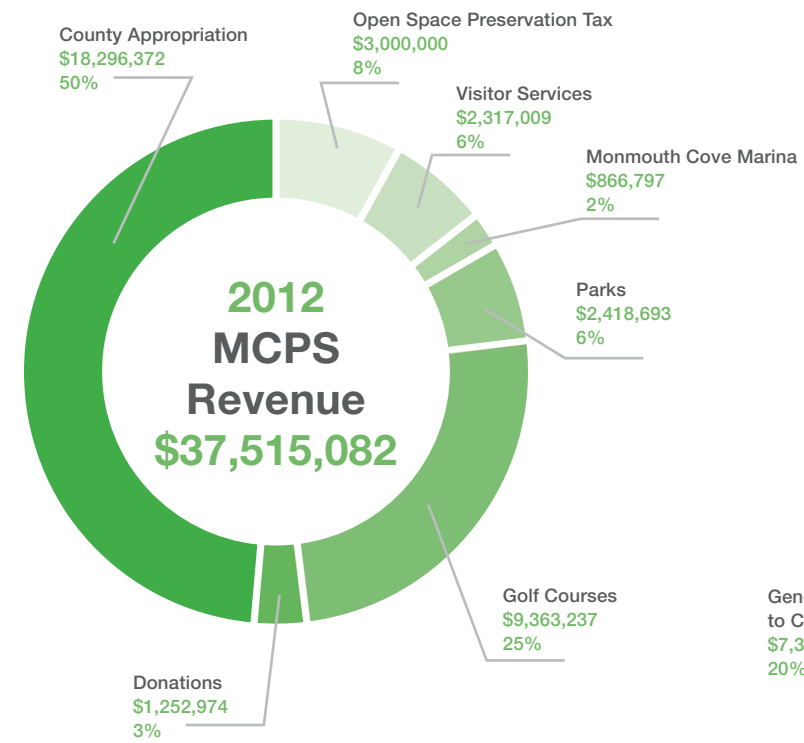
County Appropriation
$18,296,372
50%

Open Space Preservation Tax
$3,000,000
8%

Visitor Services
$2,317,009
6%

Monmouth Cove Marina
$866,797
2%

Parks
$2,418,693
6%

2012
MCPS
Revenue
$37,515,082

Golf Courses
$9,363,237
25%

Gen
to C
$7,3
20%

Donations
$1,252,974
3%